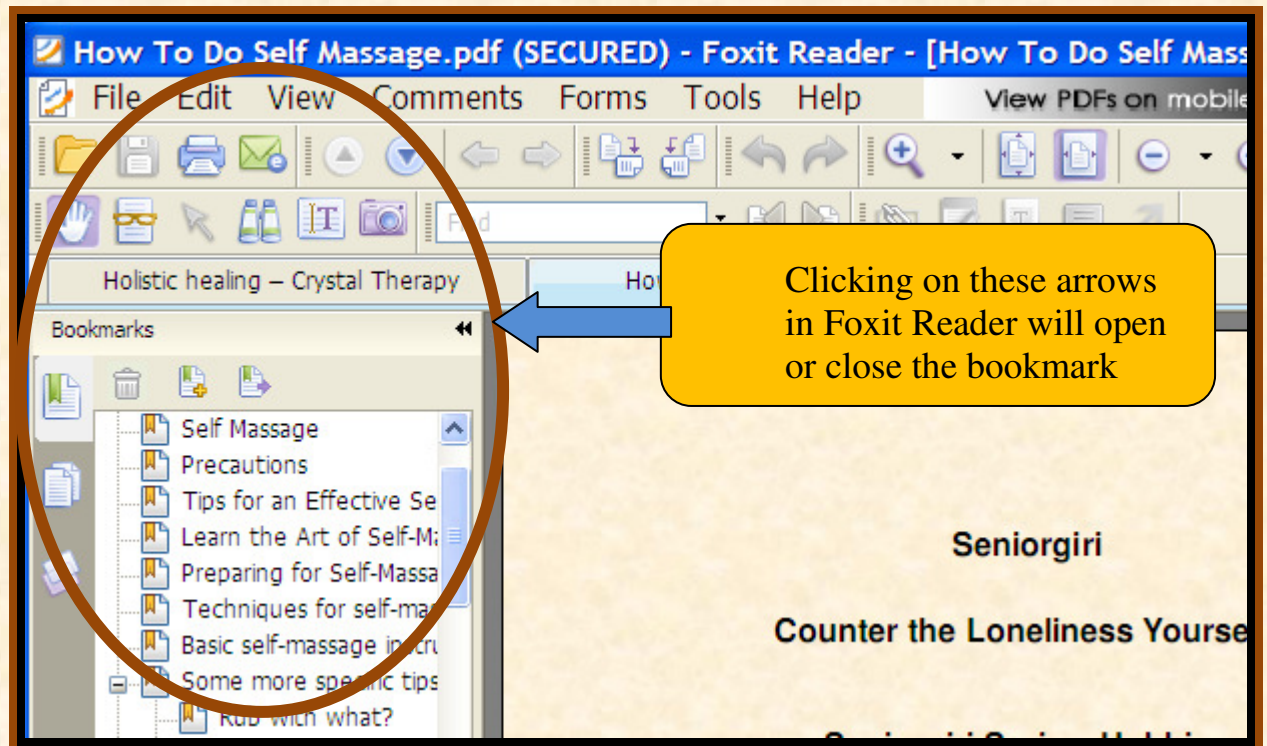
How To Do Self Massage.pdf (SECURED) - Foxit Reader - [How To Do Self Mass

File Edit View Comments Forms Tools Help

View PDFs on mobile

Find

Holistic healing – Crystal Therapy

Ho

Clicking on these arrows in Foxit Reader will open or close the bookmark

Bookmarks

Self Massage
Precautions
Tips for an Effective Se
Learn the Art of Self-M
Preparing for Self-Massa
Techniques for self-ma
Basic self-massage instru
Some more specific tips
Rub with what?

Seniorgiri

Counter the Loneliness Yourse